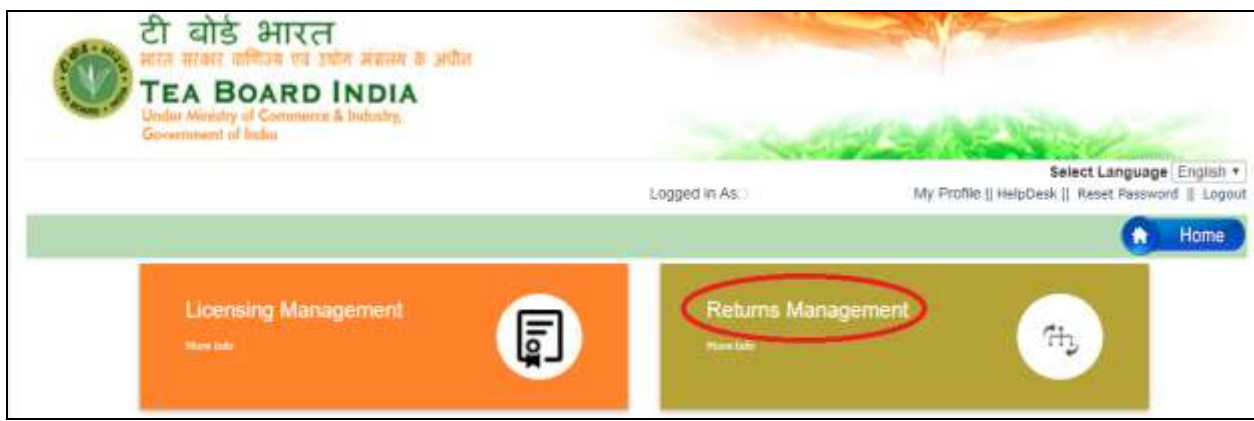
टी बोर्ड भारत
भारत सरकार वाणिज्य एवं उद्योग मंत्रालय के अधीन
TEA BOARD INDIA
Under Ministry of Commerce & Industry, Government of India

Select Language English

Logged in As:

My Profile || HelpDesk || Reset Password || Logout

Home

Licensing Management
More Info

Returns Management
More Info